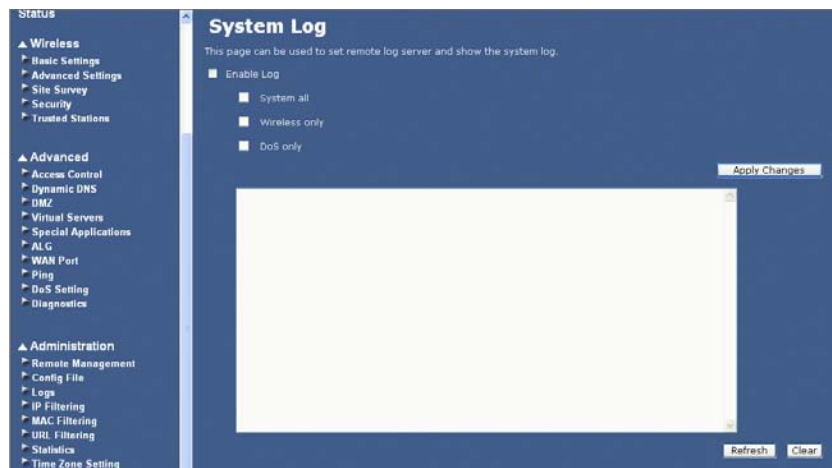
Status

▲Wireless
Basic Settings
Advanced Settings
Site Survey
Security
Trusted Stations

▲Advanced
Access Control
Dynamic DNS
DMZ
Virtual Servers
Special Applications
ALG
WAN Port
Ping
DoS Setting
Diagnostics

▲Administration
Remote Management
Config File
Logs
IP Filtering
MAC Filtering
URL Filtering
Statistics
Time Zone Setting

System Log

This page can be used to set remote log server and show the system log.

Enable Log

System all

Wireless only

DoS only

Apply Changes

Refresh Clear